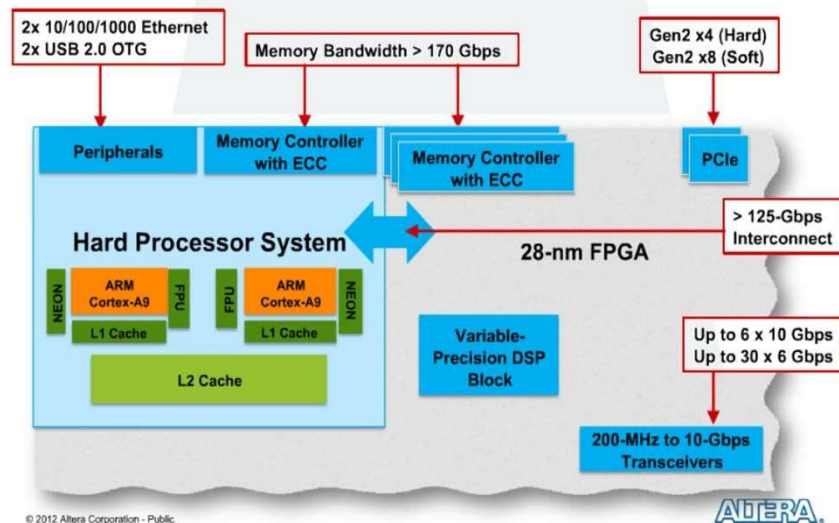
2x 10/100/1000 Ethernet
2x USB 2.0 OTG

Memory Bandwidth > 170 Gbps

Gen2 x4 (Hard)
Gen2 x8 (Soft)

Peripherals

Memory Controller with ECC

Memory Controller with ECC

PCIe

> 125-Gbps Interconnect

Hard Processor System

28-nm FPGA

NEON

ARM Cortex-A9

FPU

L1 Cache

FPU

ARM Cortex-A9

NEON

L1 Cache

L2 Cache

Variable-Precision DSP Block

Up to 6 x 10 Gbps
Up to 30 x 6 Gbps

200-MHz to 10-Gbps Transceivers

© 2012 Altera Corporation - Public

ALTERA